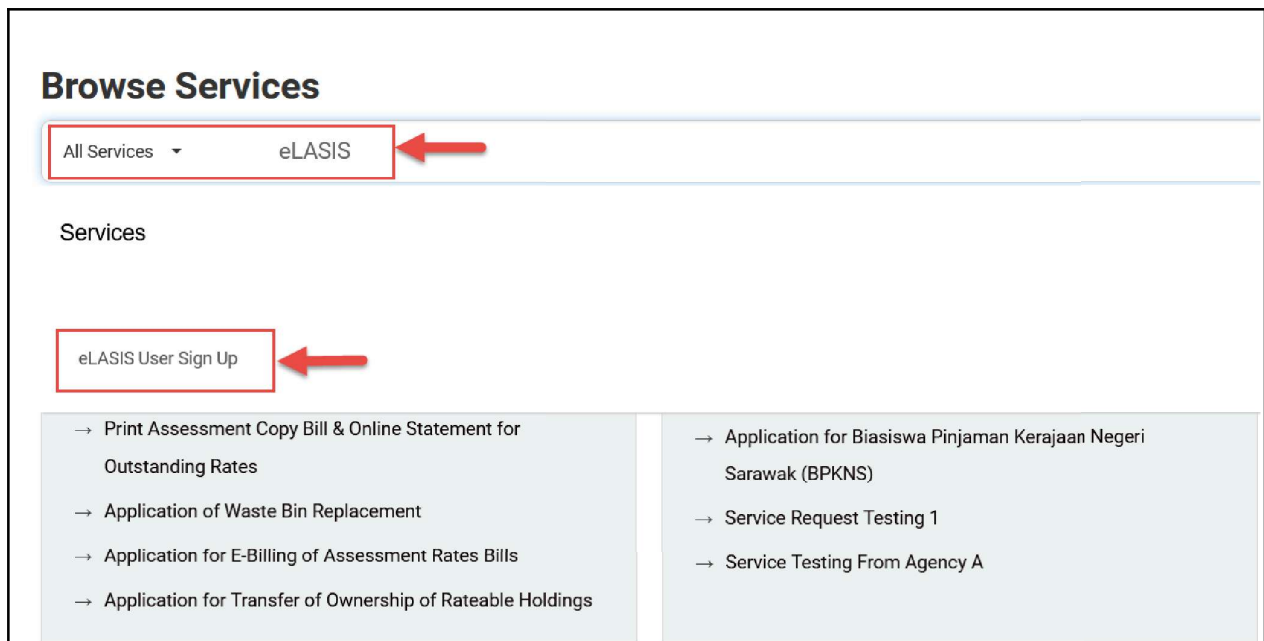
Browse Services

All Services ▾ eLASIS

Services

eLASIS User Sign Up

→ Print Assessment Copy Bill & Online Statement for Outstanding Rates

→ Application of Waste Bin Replacement

→ Application for E-Billing of Assessment Rates Bills

→ Application for Transfer of Ownership of Rateable Holdings

→ Application for Biasiswa Pinjaman Kerajaan Negeri Sarawak (BPKNS)

→ Service Request Testing 1

→ Service Testing From Agency A